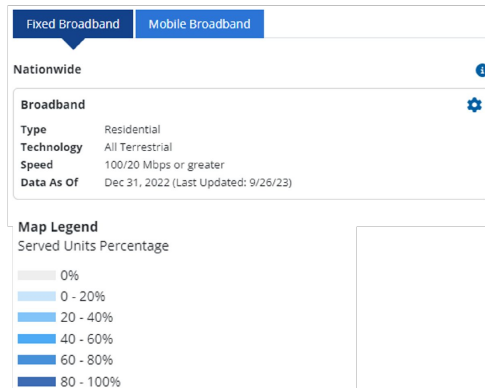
Fixed Broadband Mobile Broadband

Nationwide

Broadband

| | |
|---|---|
| Type | Residential |
| Technology | All Terrestrial |
| Speed | 100/20 Mbps or greater |
| Data As Of | Dec 31, 2022 (Last Updated: 9/26/23) |

Map Legend
Served Units Percentage

0%
0 - 20%
20 - 40%
40 - 60%
60 - 80%
80 - 100%